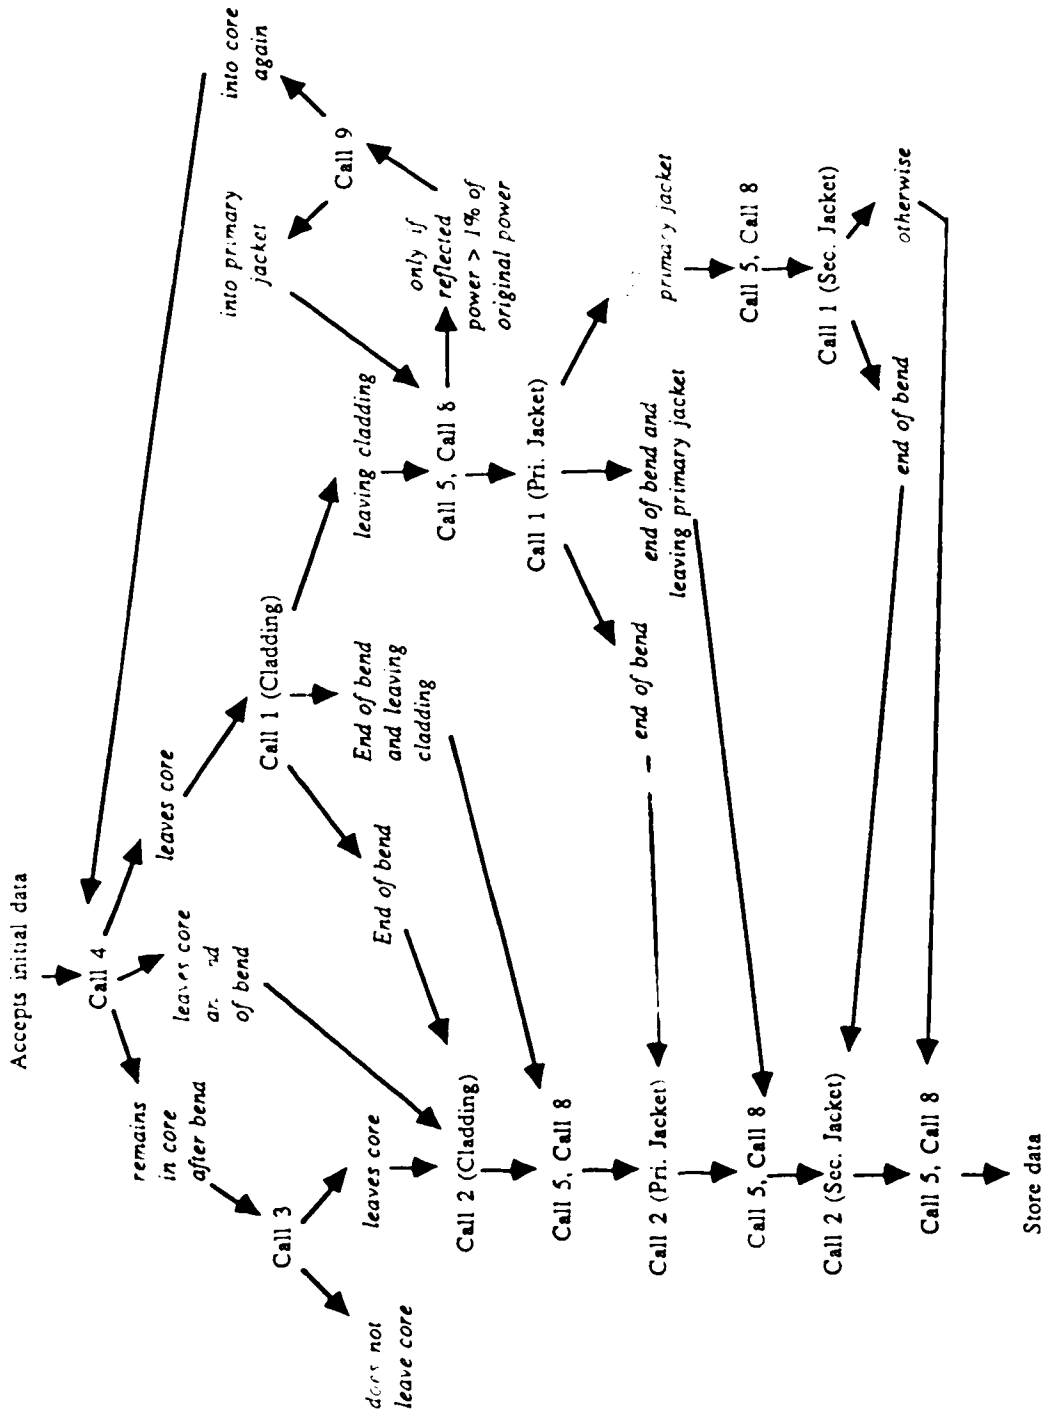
Accepts initial data

Call 4

remains in core after bend

leaves core and end of bend

leaves core

Call 3

does not leave core

leaves core

Call 1 (Cladding)

End of bend

End of bend and leaving cladding

leaving cladding

Call 5, Call 8

into primary jacket

Call 9

into core again

only if reflected power > 1% of original power

Call 1 (Pri. Jacket)

end of bend

end of bend and leaving primary jacket

primary jacket

Call 5, Call 8

Call 1 (Sec. Jacket)

end of bend

otherwise

Call 2 (Cladding)

Call 5, Call 8

Call 2 (Pri. Jacket)

Call 5, Call 8

Call 2 (Sec. Jacket)

Call 5, Call 8

Store data